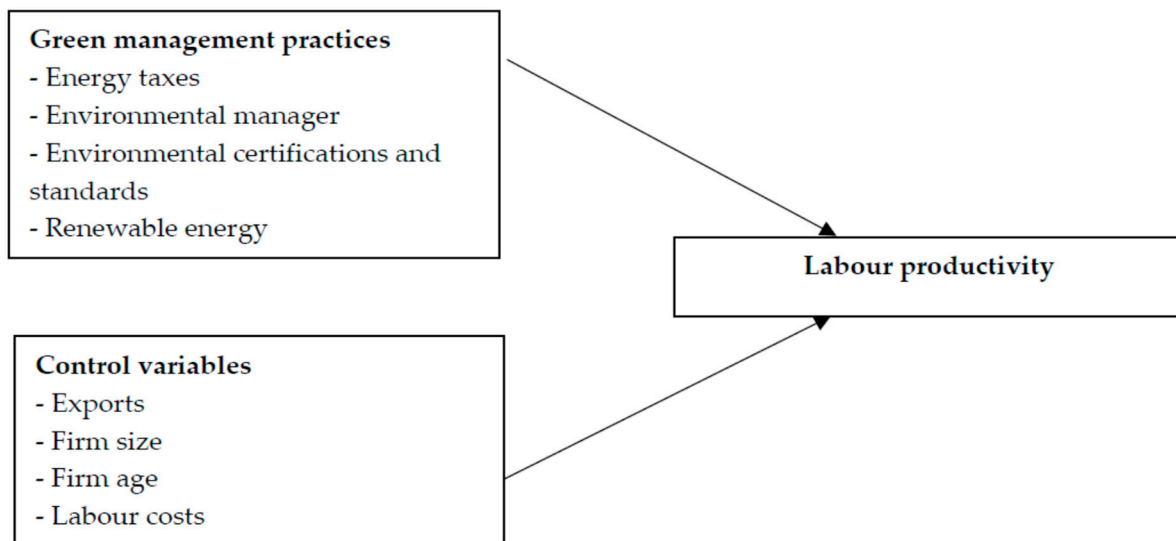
Green management practices
- Energy taxes
- Environmental manager
- Environmental certifications and standards
- Renewable energy

Labour productivity

Control variables
- Exports
- Firm size
- Firm age
- Labour costs